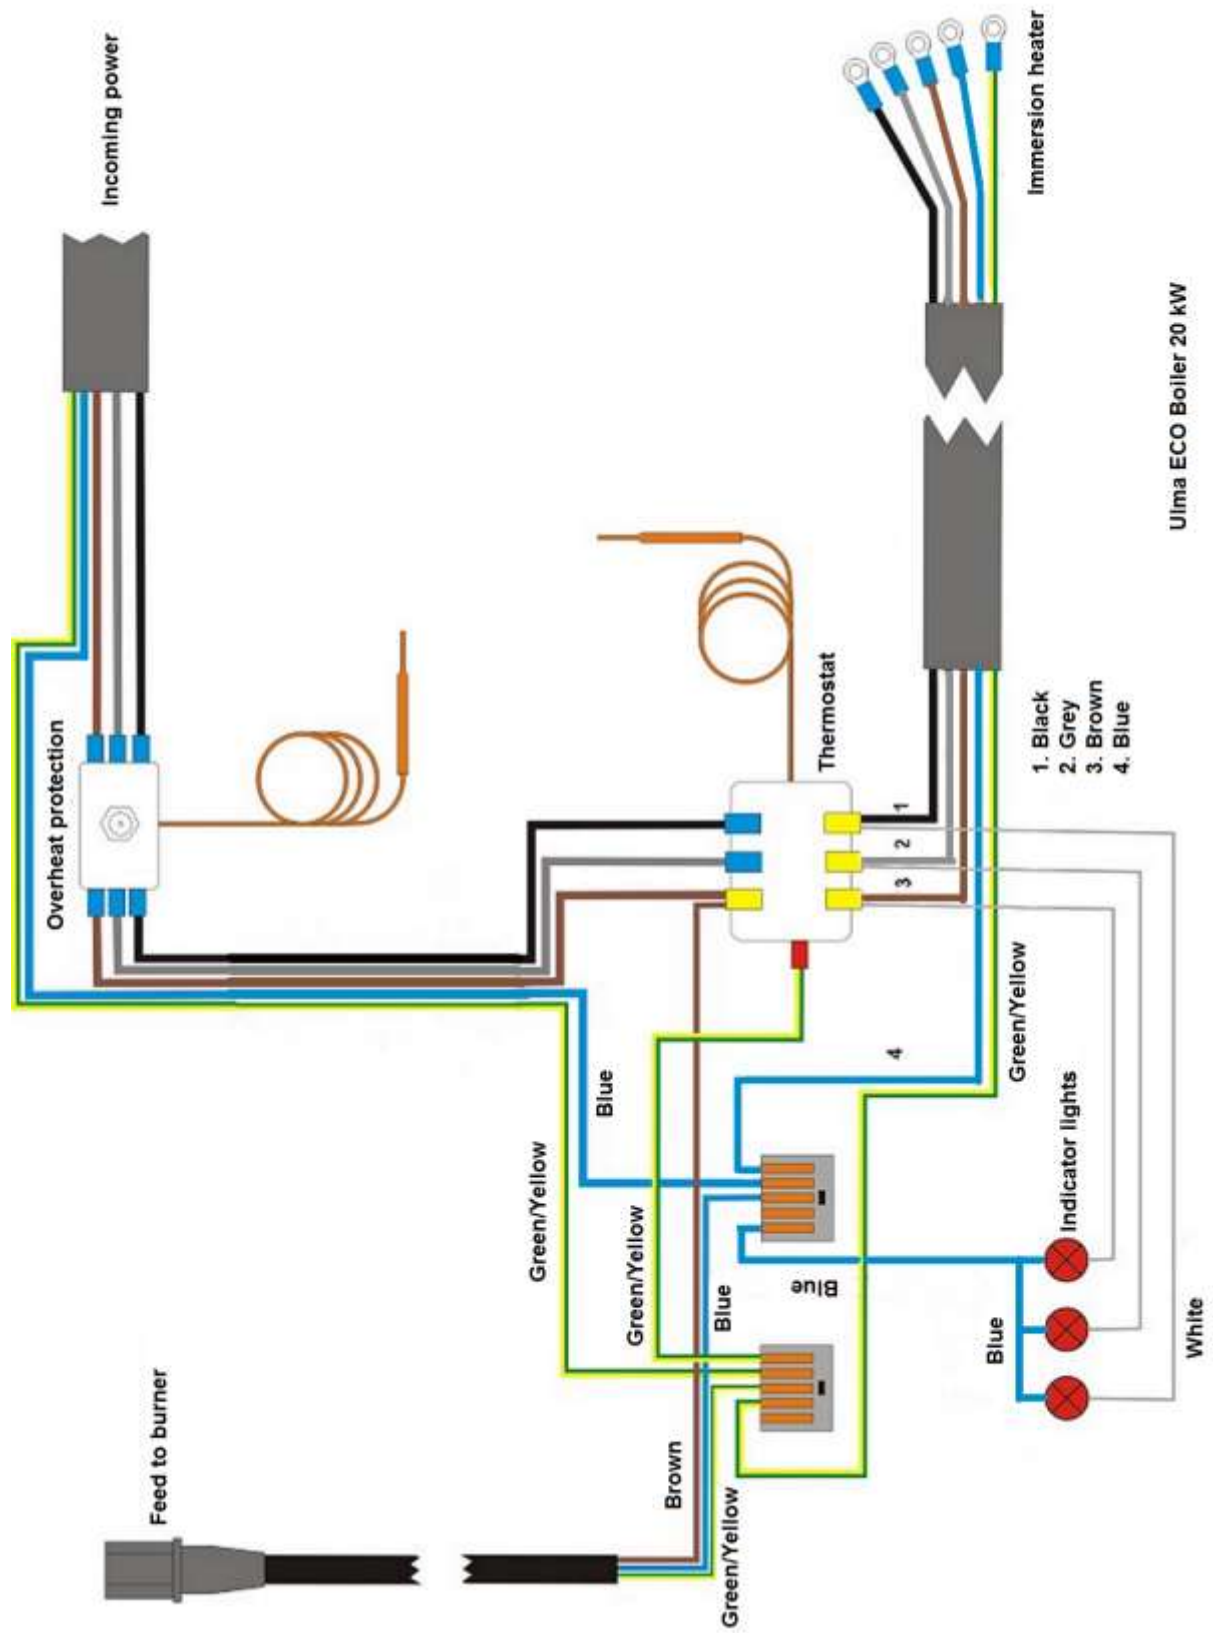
Incoming power

Immersion heater

Ulma ECO Boiler 20 kW

Overheat protection

Thermostat

1. Black
2. Grey
3. Brown
4. Blue

1
2
3

4

Green/Yellow

Blue

Green/Yellow

Green/Yellow

Indicator lights

Blue

Blue

Blue

White

Feed to burner

Brown

Green/Yellow